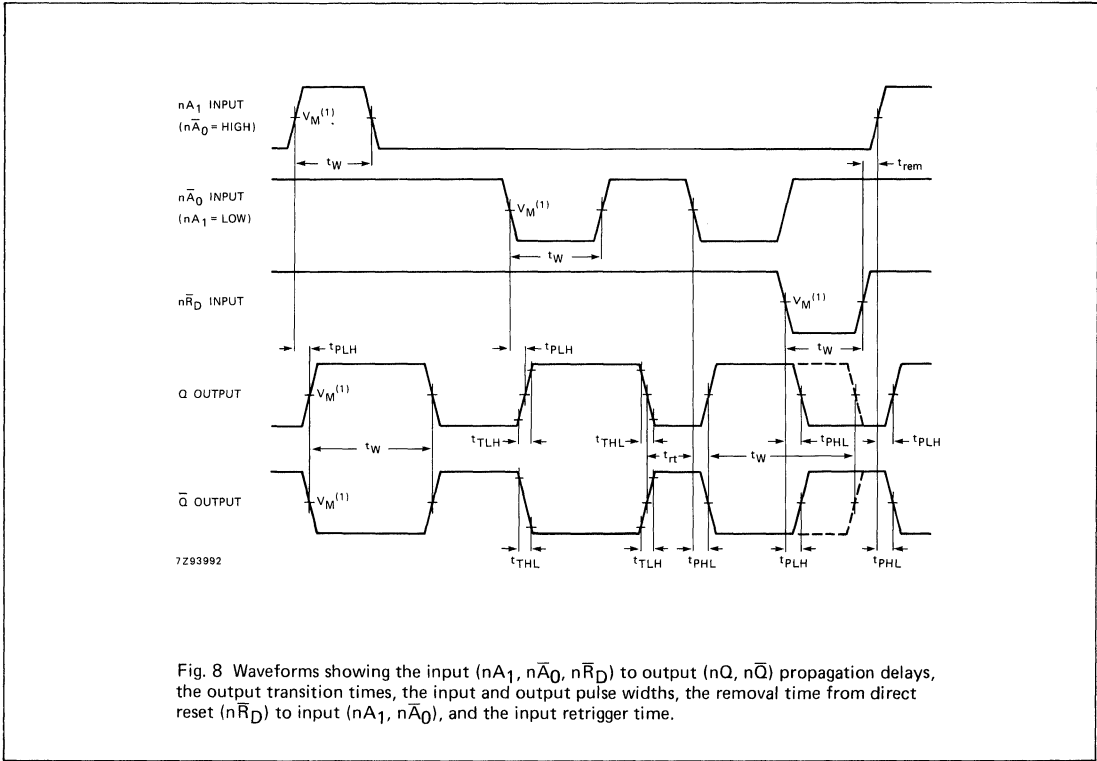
$nA_1$ INPUT
$(n\overline{A}_0 = HIGH)$

$V_M^{(1)}$

$t_W$

$t_{rem}$

$n\overline{A}_0$ INPUT
$(nA_1 = LOW)$

$V_M^{(1)}$

$t_W$

$n\overline{R}_D$ INPUT

$V_M^{(1)}$

$t_W$

$t_{PLH}$

$t_{PLH}$

Q OUTPUT

$V_M^{(1)}$

$t_W$

$t_{TLH}$

$t_{THL}$

$t_{rt}$

$t_W$

$t_{PHL}$

$t_{PLH}$

$\overline{Q}$ OUTPUT

$V_M^{(1)}$

7Z93992

$t_{THL}$

$t_{TLH}$

$t_{PHL}$

$t_{PLH}$

$t_{PHL}$

Fig. 8 Waveforms showing the input ($nA_1$, $n\overline{A}_0$, $n\overline{R}_D$) to output ($nQ$, $n\overline{Q}$) propagation delays, the output transition times, the input and output pulse widths, the removal time from direct reset ($n\overline{R}_D$) to input ($nA_1$, $n\overline{A}_0$), and the input retrigger time.